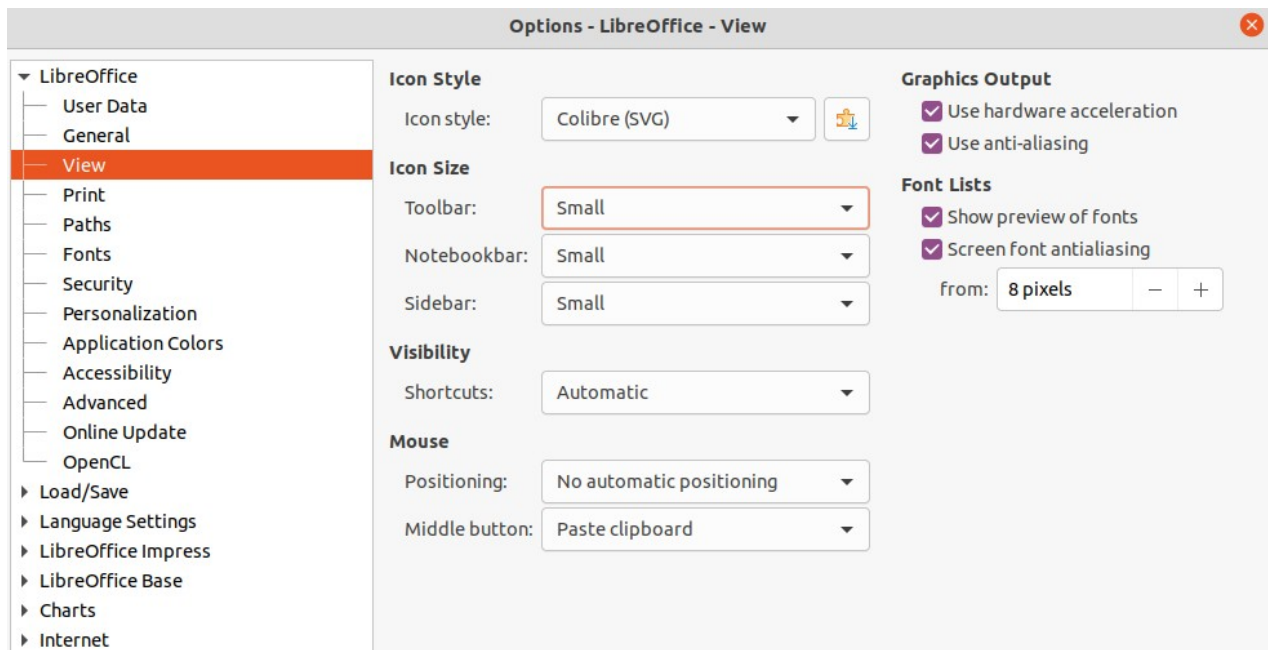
Options - LibreOffice - View

LibreOffice
User Data
General
View
Print
Paths
Fonts
Security
Personalization
Application Colors
Accessibility
Advanced
Online Update
OpenCL
Load/Save
Language Settings
LibreOffice Impress
LibreOffice Base
Charts
Internet

Icon Style
Icon style: Colibre (SVG)

Icon Size
Toolbar: Small
Notebookbar: Small
Sidebar: Small

Visibility
Shortcuts: Automatic

Mouse
Positioning: No automatic positioning
Middle button: Paste clipboard

Graphics Output
Use hardware acceleration
Use anti-aliasing

Font Lists
Show preview of fonts
Screen font antialiasing
from: 8 pixels − +